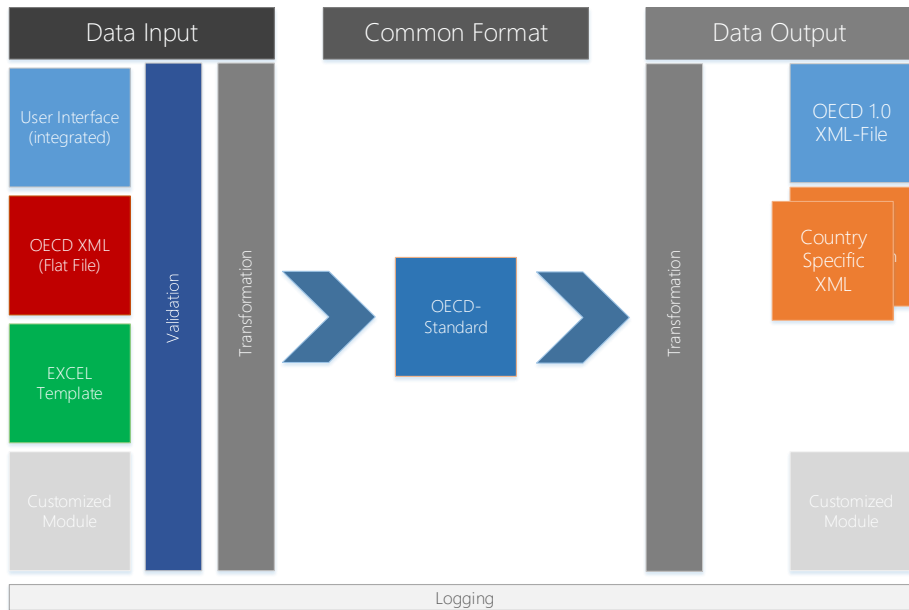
Data Input

Common Format

Data Output

User Interface (integrated)

OECD XML (Flat File)

EXCEL Template

Customized Module

Validation

Transformation

OECD-Standard

Transformation

OECD 1.0 XML-File

Country Specific XML

Customized Module

Logging